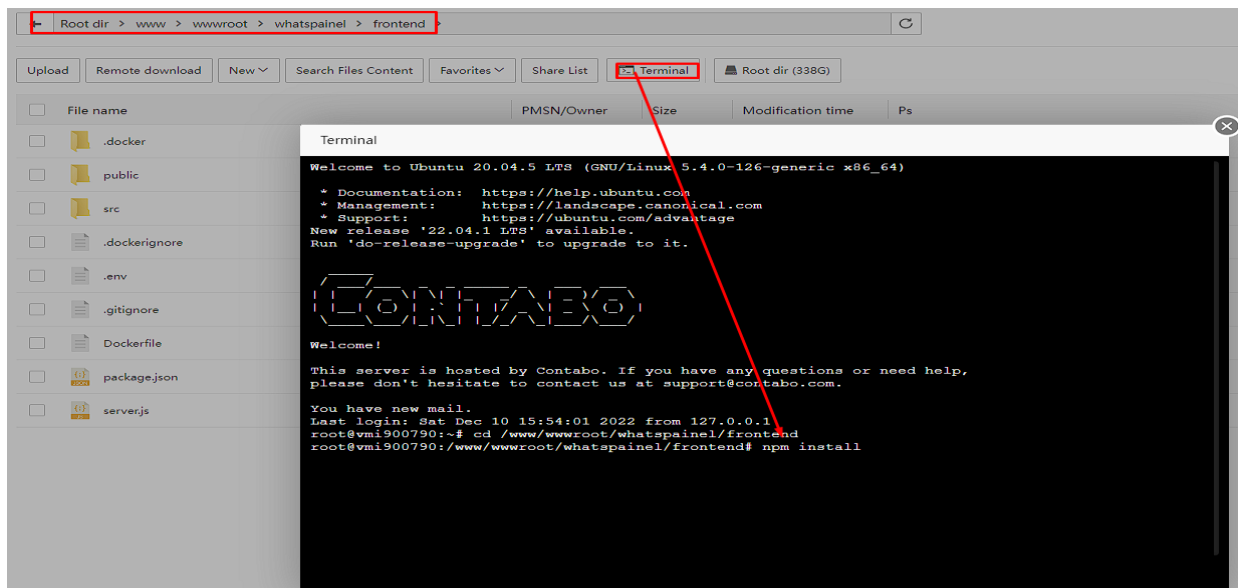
Root dir > www > wwwroot > whatspainel > frontend >

Upload
Remote download
New
Search Files Content
Favorites
Share List
Terminal
Root dir (338G)

File name
PMSN/Owner
Size
Modification time
Ps

.docker
public
src
.dockerignore
.env
.gitignore
Dockerfile
package.json
server.js

Terminal

Welcome to Ubuntu 20.04.5 LTS (GNU/Linux 5.4.0-126-generic x86_64)

* Documentation: https://help.ubuntu.com
* Management: https://landscape.canonical.com
* Support: https://ubuntu.com/advantage
New release '22.04.1 LTS' available.
Run 'do-release-upgrade' to upgrade to it.

Welcome!

This server is hosted by Contabo. If you have any questions or need help, please don't hesitate to contact us at support@contabo.com.

You have new mail.
Last login: Sat Dec 10 15:54:01 2022 from 127.0.0.1
root@vmi900790:~# cd /www/wwwroot/whatspainel/frontend
root@vmi900790:/www/wwwroot/whatspainel/frontend# npm install